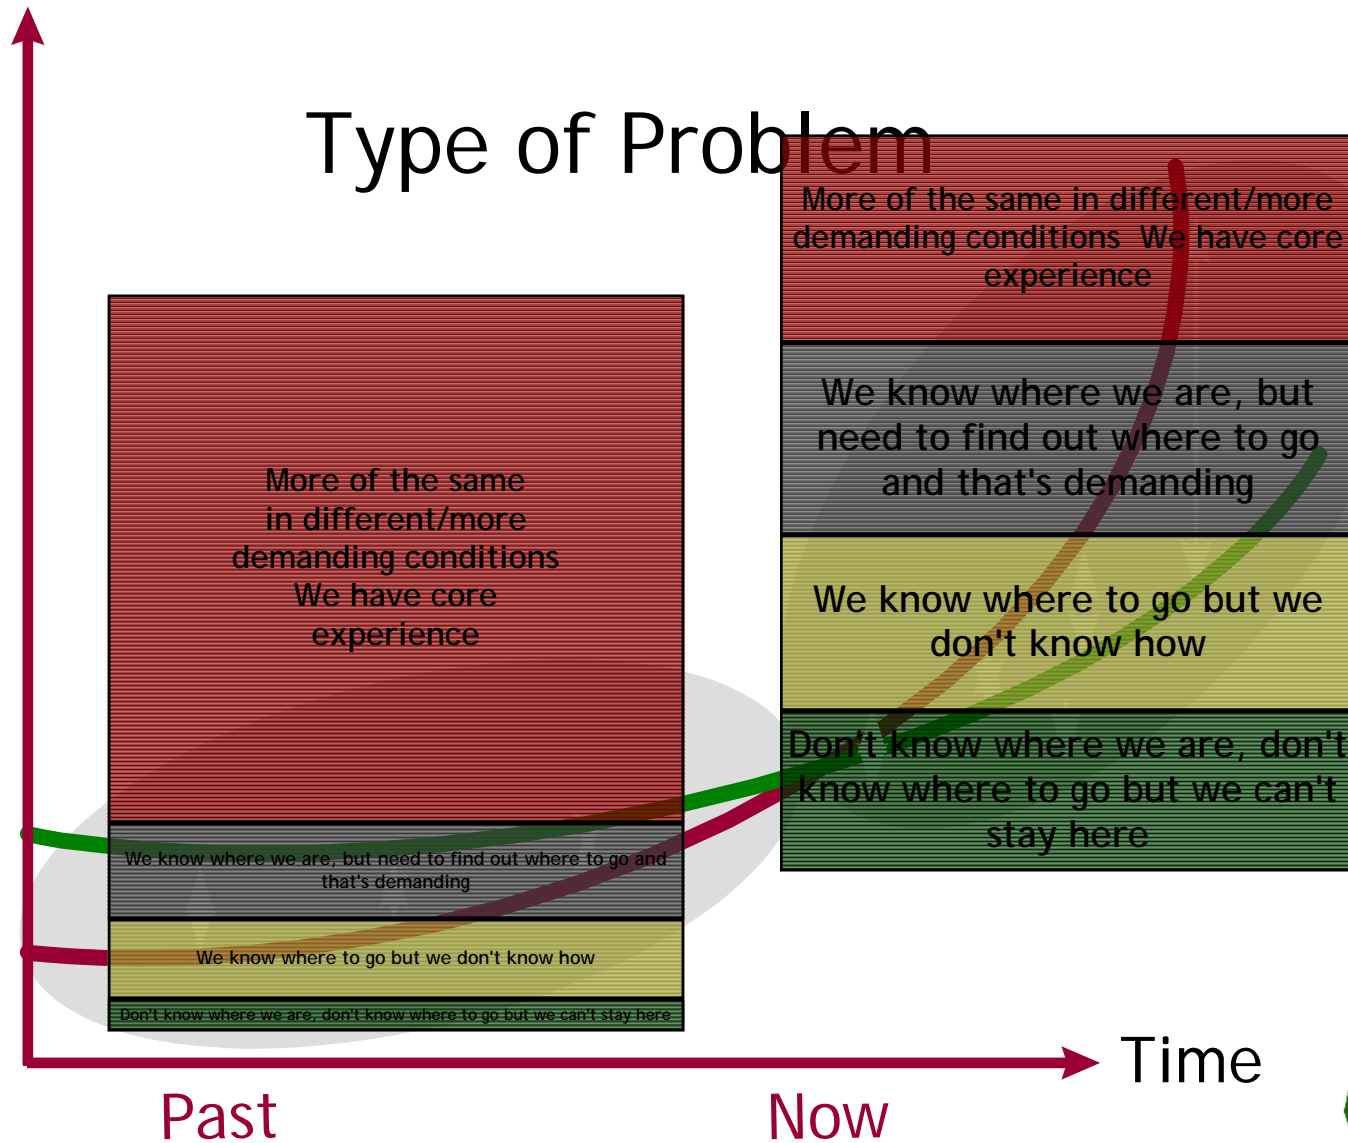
Type of Problem

More of the same in different/more demanding conditions We have core experience

We know where we are, but need to find out where to go and that's demanding

We know where to go but we don't know how

Don't know where we are, don't know where to go but we can't stay here

More of the same in different/more demanding conditions We have core experience

We know where we are, but need to find out where to go and that's demanding

We know where to go but we don't know how

Don't know where we are, don't know where to go but we can't stay here

Time

Past

Now